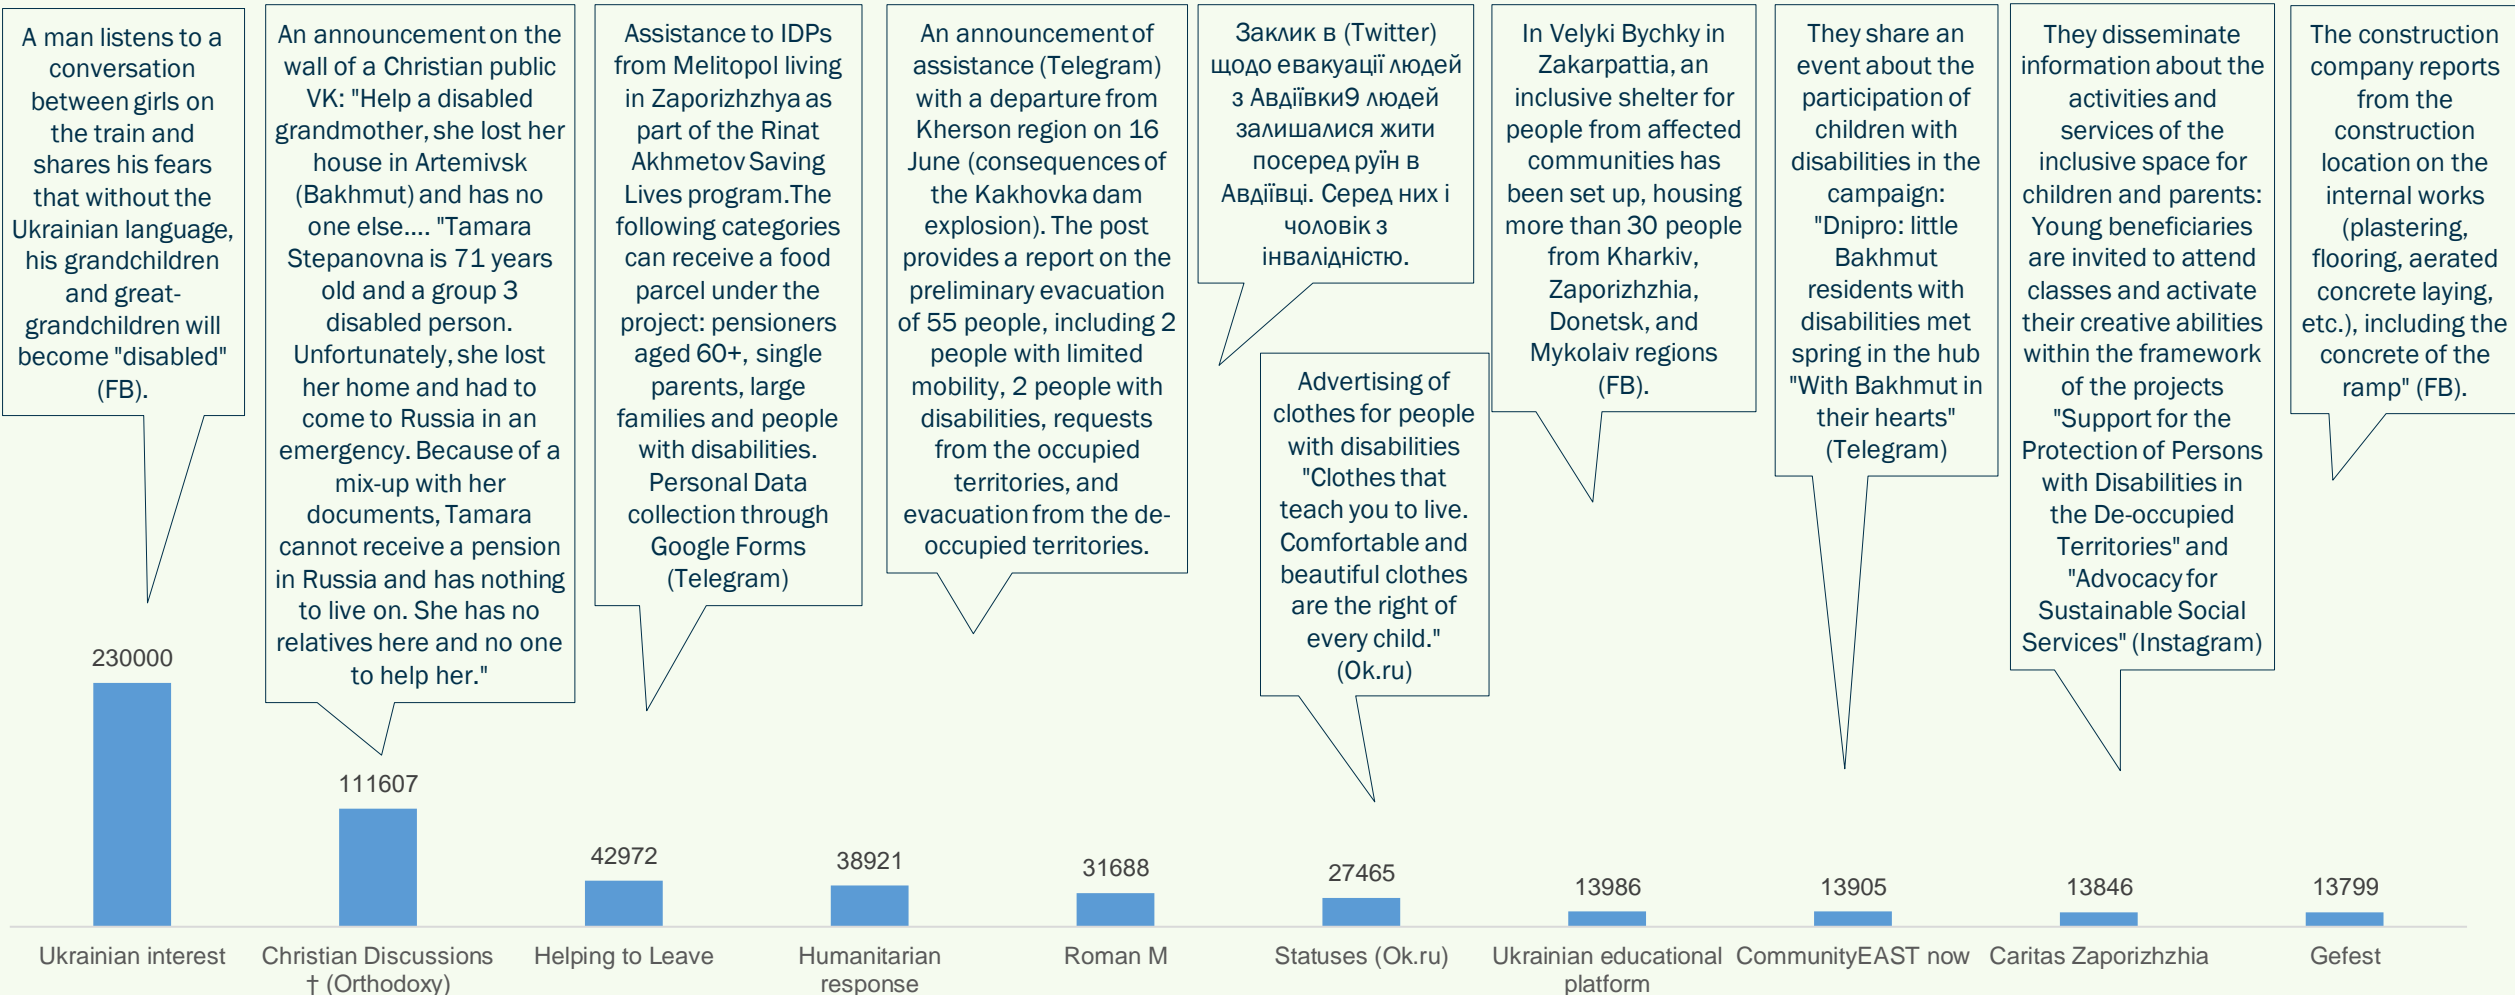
A man listens to a conversation between girls on the train and shares his fears that without the Ukrainian language, his grandchildren and great-grandchildren will become "disabled" (FB).

An announcement on the wall of a Christian public VK: "Help a disabled grandmother, she lost her house in Artemivsk (Bakhmut) and has no one else.... "Tamara Stepanovna is 71 years old and a group 3 disabled person. Unfortunately, she lost her home and had to come to Russia in an emergency. Because of a mix-up with her documents, Tamara cannot receive a pension in Russia and has nothing to live on. She has no relatives here and no one to help her."

Assistance to IDPs from Melitopol living in Zaporizhzhya as part of the Rinat Akhmetov Saving Lives program.The following categories can receive a food parcel under the project: pensioners aged 60+, single parents, large families and people with disabilities. Personal Data collection through Google Forms (Telegram)

An announcement of assistance (Telegram) with a departure from Kherson region on 16 June (consequences of the Kakhovka dam explosion). The post provides a report on the preliminary evacuation of 55 people, including 2 people with limited mobility, 2 people with disabilities, requests from the occupied territories, and evacuation from the de-occupied territories.

Заклик в (Twitter) щодо евакуації людей з Авдіївки9 людей залишалися жити посеред руїн в Авдіївці. Серед них і чоловік з інвалідністю.

Advertising of clothes for people with disabilities "Clothes that teach you to live. Comfortable and beautiful clothes are the right of every child." (Ok.ru)

In Velyki Bychky in Zakarpattia, an inclusive shelter for people from affected communities has been set up, housing more than 30 people from Kharkiv, Zaporizhzhia, Donetsk, and Mykolaiv regions (FB).

They share an event about the participation of children with disabilities in the campaign: "Dnipro: little Bakhmut residents with disabilities met spring in the hub "With Bakhmut in their hearts" (Telegram)

They disseminate information about the activities and services of the inclusive space for children and parents: Young beneficiaries are invited to attend classes and activate their creative abilities within the framework of the projects "Support for the Protection of Persons with Disabilities in the De-occupied Territories" and "Advocacy for Sustainable Social Services" (Instagram)

The construction company reports from the construction location on the internal works (plastering, flooring, aerated concrete laying, etc.), including the concrete of the ramp" (FB).

230000
111607
42972
38921
31688
27465
13986
13905
13846
13799

Ukrainian interest
Christian Discussions † (Orthodoxy)
Helping to Leave
Humanitarian response
Roman M
Statuses (Ok.ru)
Ukrainian educational platform
CommunityEAST now
Caritas Zaporizhzhia
Gefest